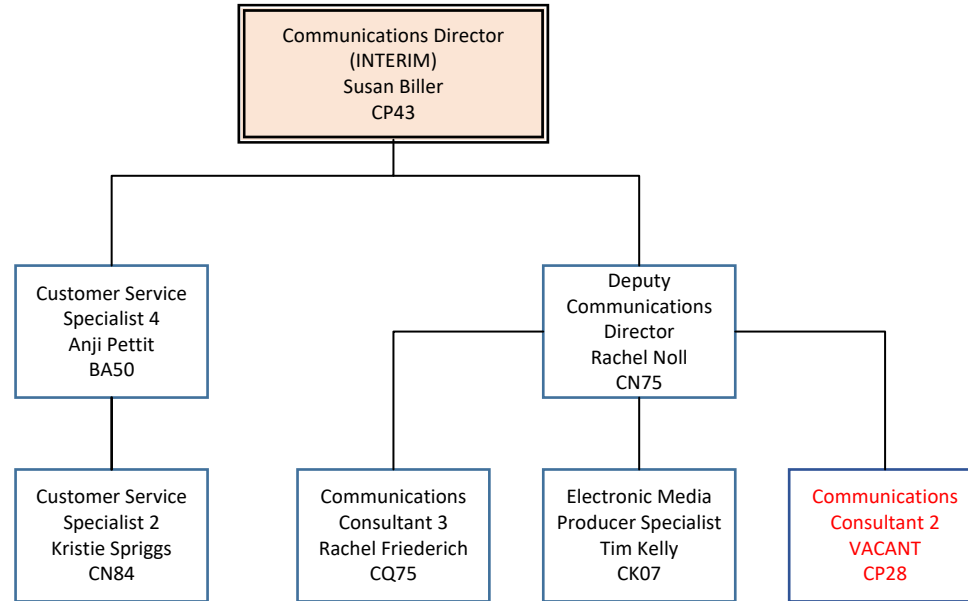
Communications Director (INTERIM) Susan Biller CP43

Customer Service Specialist 4 Anji Pettit BA50

Deputy Communications Director Rachel Noll CN75

Customer Service Specialist 2 Kristie Spriggs CN84

Communications Consultant 3 Rachel Friederich CQ75

Electronic Media Producer Specialist Tim Kelly CK07

Communications Consultant 2 VACANT CP28